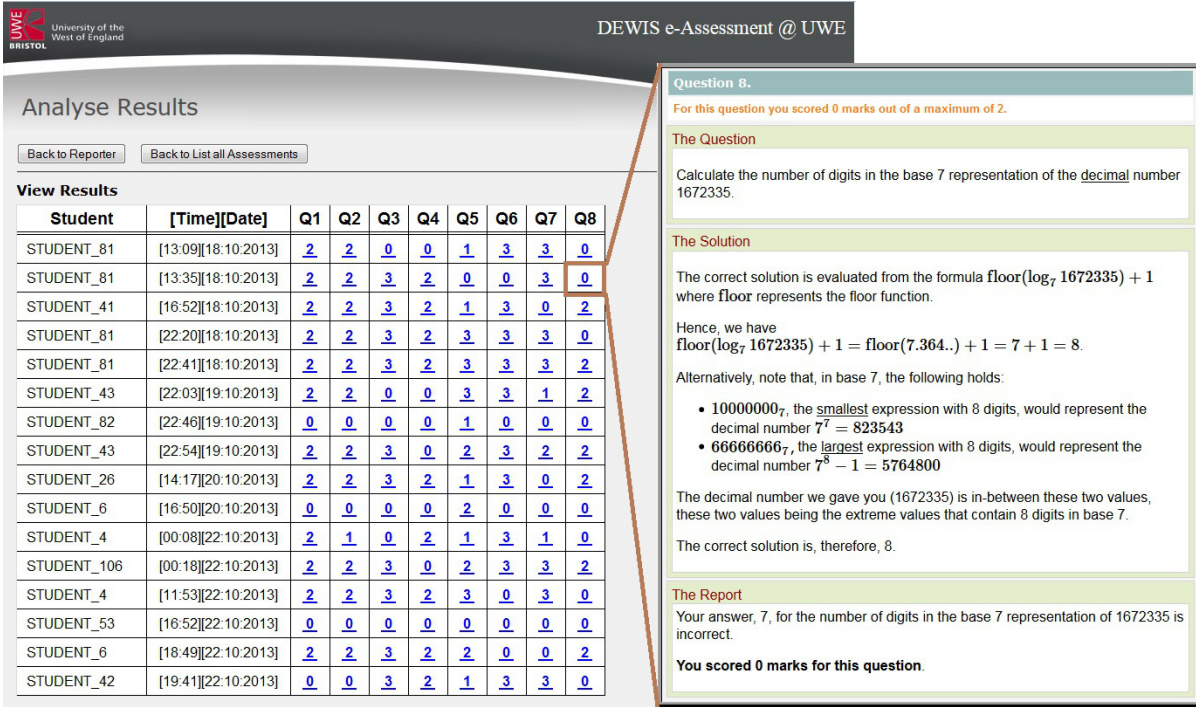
UWE BRISTOL University of the West of England

DEWIS e-Assessment @ UWE

Analyse Results

Back to Reporter | Back to List all Assessments

View Results

| Student | [Time][Date] | Q1 | Q2 | Q3 | Q4 | Q5 | Q6 | Q7 | Q8 |
|---|---|---|---|---|---|---|---|---|---|
| STUDENT_81 | [13:09][18:10:2013] | 2 | 2 | 0 | 0 | 1 | 3 | 3 | 0 |
| STUDENT_81 | [13:35][18:10:2013] | 2 | 2 | 3 | 2 | 0 | 0 | 3 | 0 |
| STUDENT_41 | [16:52][18:10:2013] | 2 | 2 | 3 | 2 | 1 | 3 | 0 | 2 |
| STUDENT_81 | [22:20][18:10:2013] | 2 | 2 | 3 | 2 | 3 | 3 | 3 | 0 |
| STUDENT_81 | [22:41][18:10:2013] | 2 | 2 | 3 | 2 | 3 | 3 | 3 | 2 |
| STUDENT_43 | [22:03][19:10:2013] | 2 | 2 | 0 | 0 | 3 | 3 | 1 | 2 |
| STUDENT_82 | [22:46][19:10:2013] | 0 | 0 | 0 | 0 | 1 | 0 | 0 | 0 |
| STUDENT_43 | [22:54][19:10:2013] | 2 | 2 | 3 | 0 | 2 | 3 | 2 | 2 |
| STUDENT_26 | [14:17][20:10:2013] | 2 | 2 | 3 | 2 | 1 | 3 | 0 | 2 |
| STUDENT_6 | [16:50][20:10:2013] | 0 | 0 | 0 | 0 | 2 | 0 | 0 | 0 |
| STUDENT_4 | [00:08][22:10:2013] | 2 | 1 | 0 | 2 | 1 | 3 | 1 | 0 |
| STUDENT_106 | [00:18][22:10:2013] | 2 | 2 | 3 | 0 | 2 | 3 | 3 | 2 |
| STUDENT_4 | [11:53][22:10:2013] | 2 | 2 | 3 | 2 | 3 | 0 | 3 | 0 |
| STUDENT_53 | [16:52][22:10:2013] | 0 | 0 | 0 | 0 | 0 | 0 | 0 | 0 |
| STUDENT_6 | [18:49][22:10:2013] | 2 | 2 | 3 | 2 | 2 | 0 | 0 | 2 |
| STUDENT_42 | [19:41][22:10:2013] | 0 | 0 | 3 | 2 | 1 | 3 | 3 | 0 |

Question 8.

For this question you scored 0 marks out of a maximum of 2.

The Question

Calculate the number of digits in the base 7 representation of the decimal number 1672335.

The Solution

The correct solution is evaluated from the formula $\text{floor}(\log_7 1672335) + 1$ where $\text{floor}$ represents the floor function.

Hence, we have $\text{floor}(\log_7 1672335) + 1 = \text{floor}(7.364..) + 1 = 7 + 1 = 8$.

Alternatively, note that, in base 7, the following holds:

• $10000000_7$, the smallest expression with 8 digits, would represent the decimal number $7^7 = 823543$
• $66666666_7$, the largest expression with 8 digits, would represent the decimal number $7^8 - 1 = 5764800$

The decimal number we gave you (1672335) is in-between these two values, these two values being the extreme values that contain 8 digits in base 7.

The correct solution is, therefore, 8.

The Report

Your answer, 7, for the number of digits in the base 7 representation of 1672335 is incorrect.

You scored 0 marks for this question.